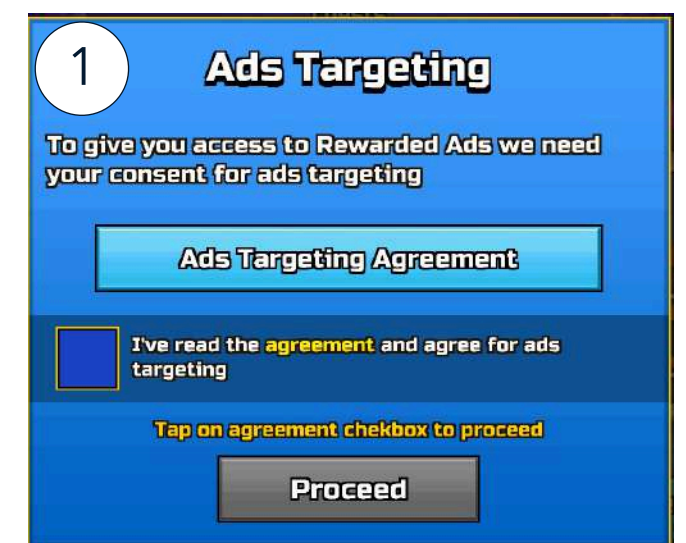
1

Ads Targeting

To give you access to Rewarded Ads we need your consent for ads targeting

Ads Targeting Agreement

I've read the agreement and agree for ads targeting

Tap on agreement chekbox to proceed

Proceed